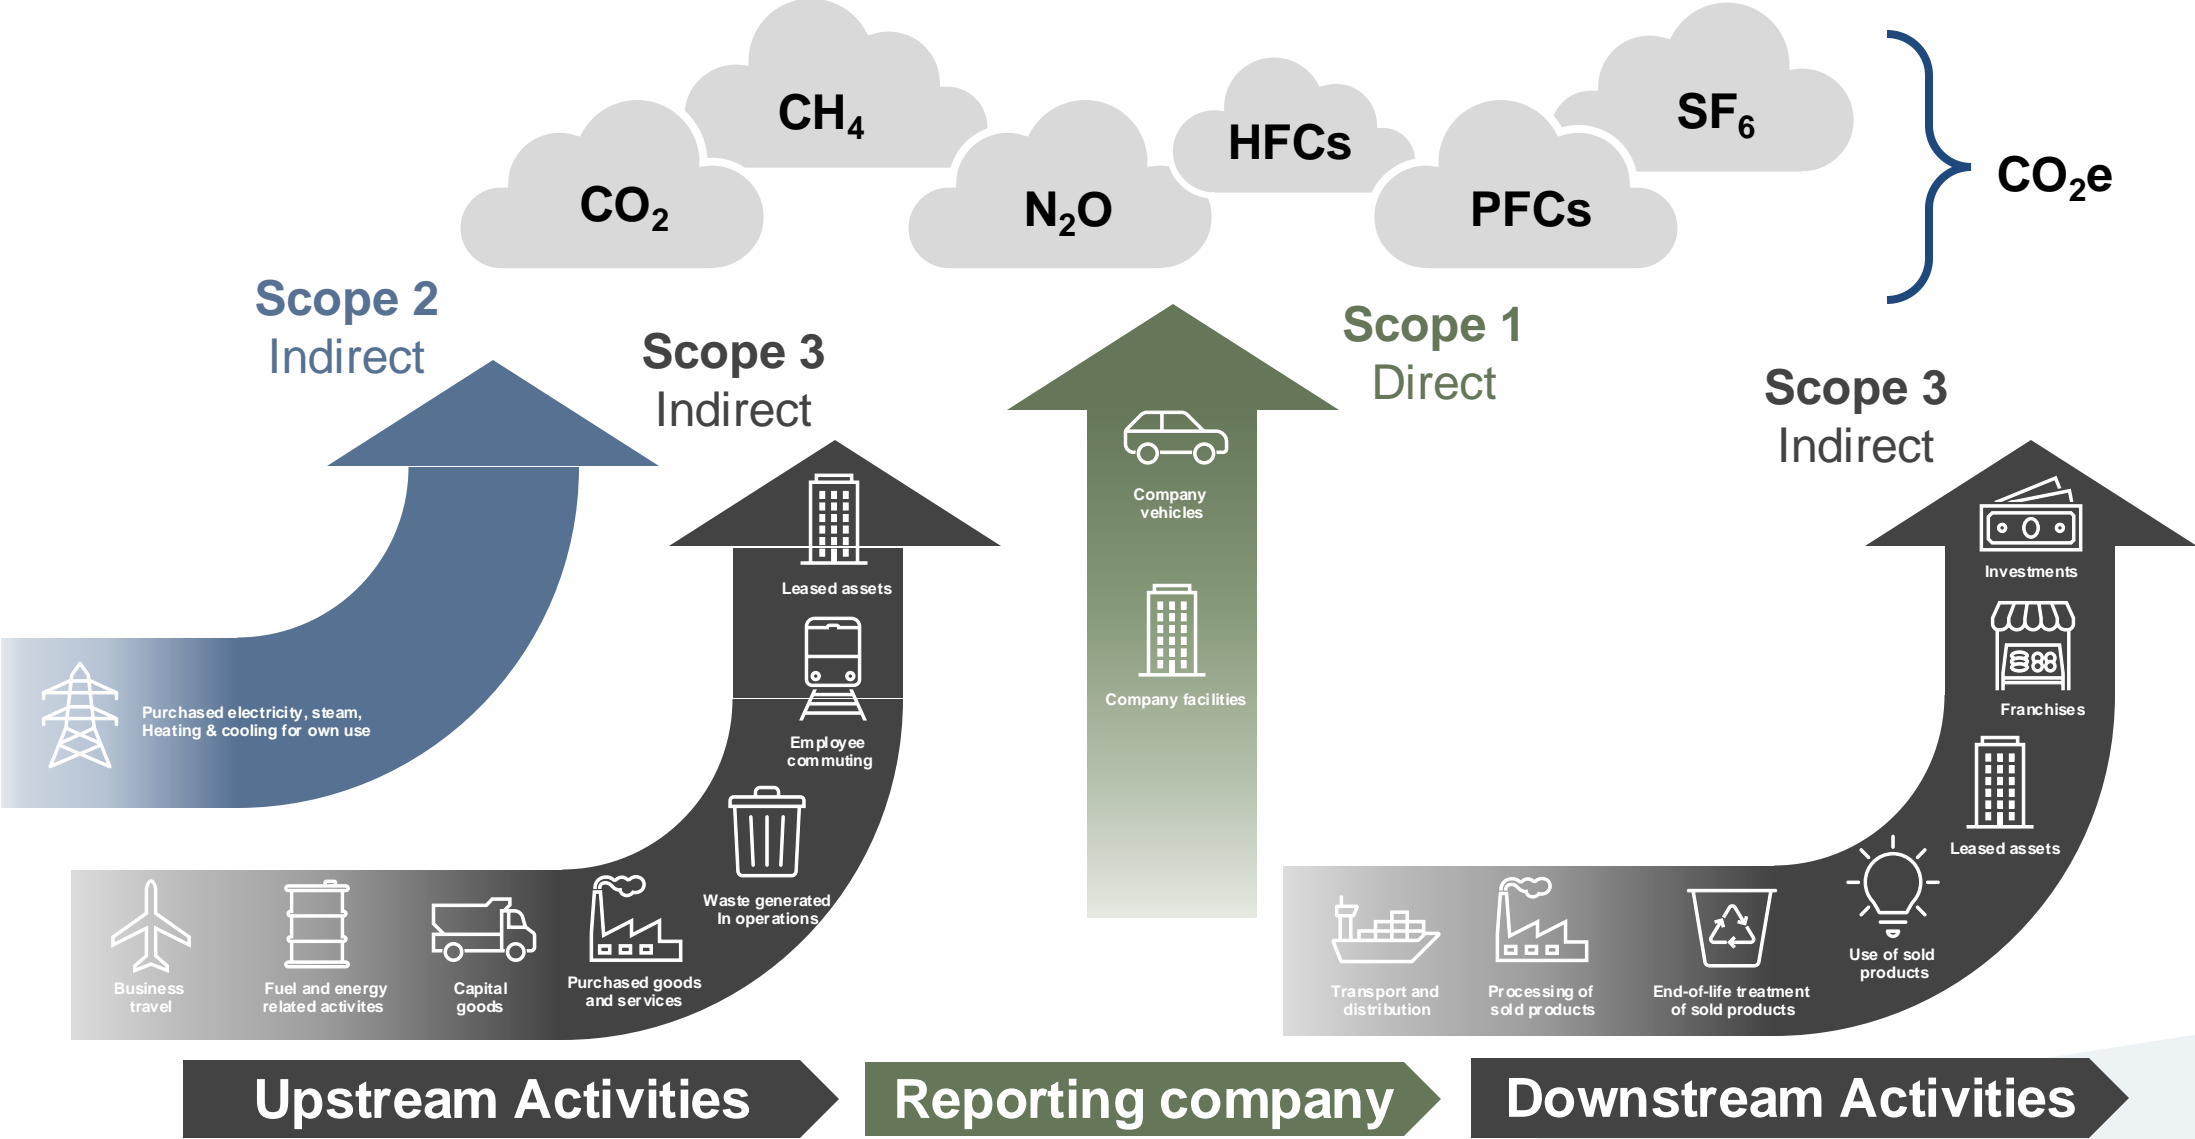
$CH_4$

$SF_6$

$CO_2$

HFCs

$N_2O$

PFCs

$CO_2e$

Scope 2
Indirect

Scope 3
Indirect

Scope 1
Direct

Scope 3
Indirect

Purchased electricity, steam, Heating & cooling for own use

Leased assets

Employee commuting

Waste generated In operations

Business travel

Fuel and energy related activites

Capital goods

Purchased goods and services

Company vehicles

Company facilities

Investments

Franchises

Leased assets

Use of sold products

Transport and distribution

Processing of sold products

End-of-life treatment of sold products

Upstream Activities

Reporting company

Downstream Activities